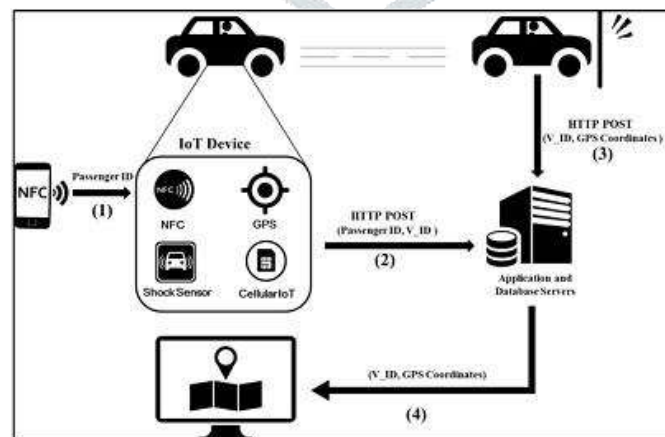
IoT Device

NFC

Passenger ID

(1)

NFC

GPS

Shock Sensor

CellularIoT

HTTP POST
(Passenger ID, V_ID )

(2)

HTTP POST
(V_ID, GPS Coordinates)

(3)

Application and Database Servers

(V_ID, GPS Coordinates)

(4)